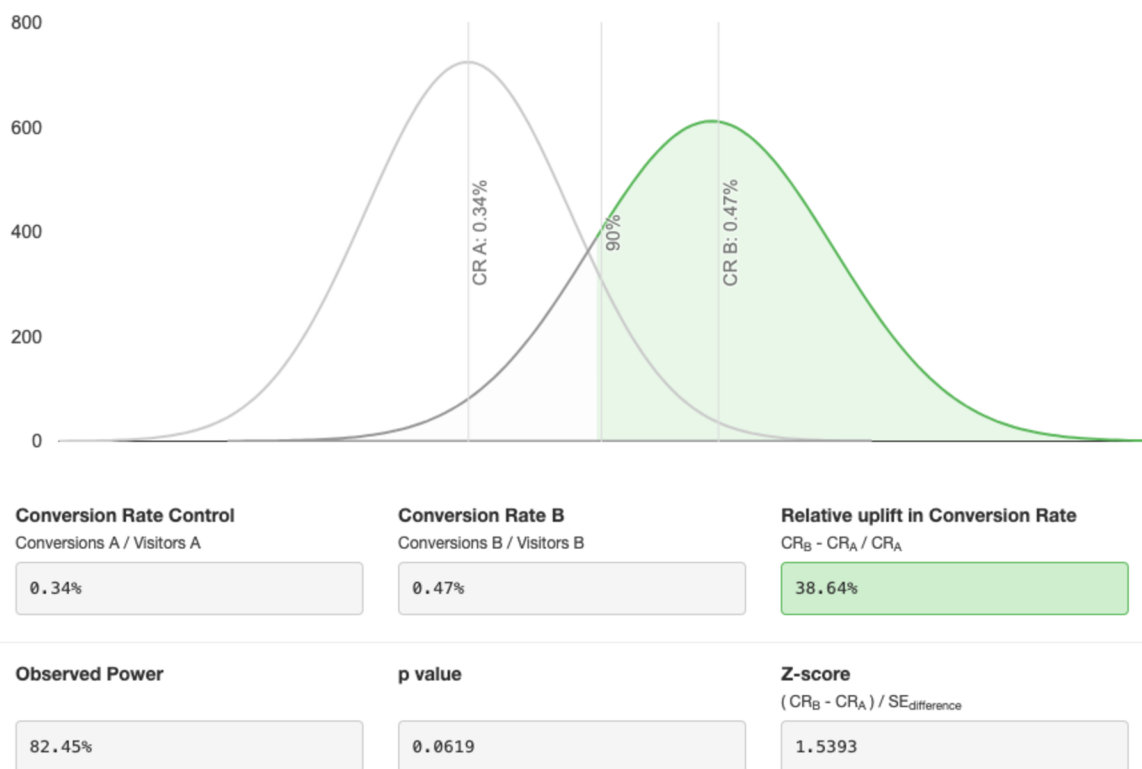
800

600

400

200

0

CR A: 0.34%

90%

CR B: 0.47%

**Conversion Rate Control**
Conversions A / Visitors A

0.34%

**Conversion Rate B**
Conversions B / Visitors B

0.47%

**Relative uplift in Conversion Rate**
$CR_B - CR_A / CR_A$

38.64%

**Observed Power**

82.45%

**p value**

0.0619

**Z-score**
$( CR_B - CR_A ) / SE_{difference}$

1.5393